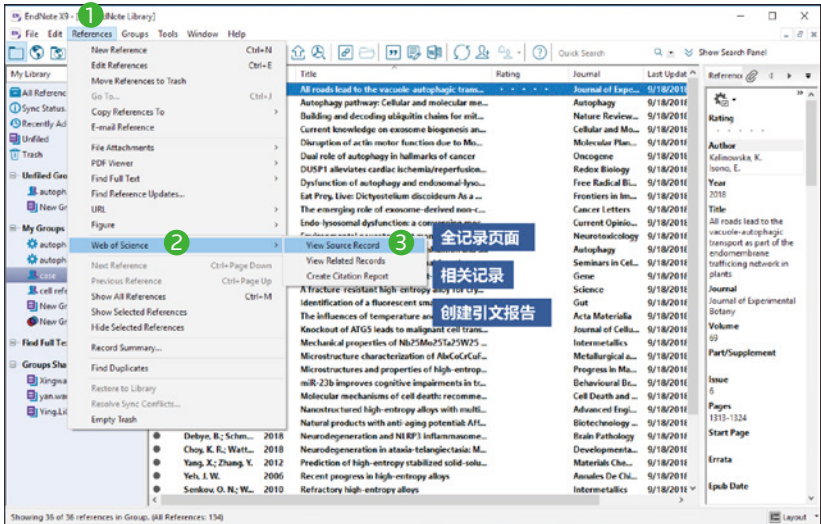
EndNote X9 - [ 1 ndNote Library]

File Edit References Groups Tools Window Help

My Library
All References
Sync Status
Recently Ad
Unfiled
Trash
Unfiled Gro
autoph
New Gr
My Groups
autoph
autoph
case
cell ref
New Gr
New Gr
Find Full Te
Groups Sha
Xingwa
yan.wa
Ying.Li

New Reference Ctrl+N
Edit References Ctrl+E
Move References to Trash
Go To... Ctrl+J
Copy References To
E-mail Reference
File Attachments
PDF Viewer
Find Full Text
Find Reference Updates...
URL
Figure
Web of Science 2
Next Reference Ctrl+Page Down
Previous Reference Ctrl+Page Up
Show All References Ctrl+M
Show Selected References
Hide Selected References
Record Summary...
Find Duplicates
Restore to Library
Resolve Sync Conflicts...
Empty Trash

View Source Record 3 全记录页面
View Related Records 相关记录
Create Citation Report 创建引文报告

Quick Search
Show Search Panel

| | | Title | Rating | Journal | Last Updat |
|---|---|---|---|---|---|
| | | All roads lead to the vacuole-autophagic trans... | | Journal of Expe... | 9/18/2018 |
| | | Autophagy pathway: Cellular and molecular me... | | Autophagy | 9/18/2018 |
| | | Building and decoding ubiquitin chains for mit... | | Nature Review... | 9/18/2018 |
| | | Current knowledge on exosome biogenesis an... | | Cellular and Mo... | 9/18/2018 |
| | | Disruption of actin motor function due to Mo... | | Molecular Plan... | 9/18/2018 |
| | | Dual role of autophagy in hallmarks of cancer | | Oncogene | 9/18/2018 |
| | | DUSP1 alleviates cardiac ischemia/reperfusion... | | Redox Biology | 9/18/2018 |
| | | Dysfunction of autophagy and endosomal-lyso... | | Free Radical Bi... | 9/18/2018 |
| | | Eat Prey, Live: Dictyostelium discoideum As a ... | | Frontiers in Im... | 9/18/2018 |
| | | The emerging role of exosome-derived non-c... | | Cancer Letters | 9/18/2018 |
| | | Endo-lysosomal dysfunction: a converging me... | | Current Opinio... | 9/18/2018 |
| | | | | Neurotoxicology | 9/18/2018 |
| | | | | Autophagy | 9/18/2018 |
| | | | | Seminars in Cel... | 9/18/2018 |
| | | | | Gene | 9/18/2018 |
| | | A fracture-resistant high-entropy alloy for cry... | | Science | 9/18/2018 |
| | | Identification of a fluorescent small... | | Gut | 9/18/2018 |
| | | The influences of temperature and... | | Acta Materialia | 9/18/2018 |
| | | Knockout of ATG5 leads to malignant cell trans... | | Journal of Cellu... | 9/18/2018 |
| | | Mechanical properties of Nb25Mo25Ta25W25 ... | | Intermetallics | 9/18/2018 |
| | | Microstructure characterization of AlxCoCrCuF... | | Metallurgical a... | 9/18/2018 |
| | | Microstructures and properties of high-entrop... | | Progress in Ma... | 9/18/2018 |
| | | miR-23b improves cognitive impairments in tr... | | Behavioural Br... | 9/18/2018 |
| | | Molecular mechanisms of cell death: recomme... | | Cell Death and ... | 9/18/2018 |
| | | Nanostructured high-entropy alloys with multi... | | Advanced Engi... | 9/18/2018 |
| | | Natural products with anti-aging potential: Aff... | | Biotechnology ... | 9/18/2018 |
| Debye, B.; Schm... | 2018 | Neurodegeneration and NLRP3 inflammasome... | | Brain Pathology | 9/18/2018 |
| Choy, K. R.; Watt... | 2018 | Neurodegeneration in ataxia-telangiectasia: M... | | Developmenta... | 9/18/2018 |
| Yang, X.; Zhang, Y. | 2012 | Prediction of high-entropy stabilized solid-solu... | | Materials Che... | 9/18/2018 |
| Yeh, J. W. | 2006 | Recent progress in high-entropy alloys | | Annales De Chi... | 9/18/2018 |
| Senkov, O. N.; W... | 2010 | Refractory high-entropy alloys | | Intermetallics | 9/18/2018 |

Reference
Rating
Author
Kalinowska, K.
Isono, E.
Year
2018
Title
All roads lead to the vacuole-autophagic transport as part of the endomembrane trafficking network in plants
Journal
Journal of Experimental Botany
Volume
69
Part/Supplement
Issue
6
Pages
1313-1324
Start Page
Errata
Epub Date

Showing 36 of 36 references in Group. (All References: 134)
Layout